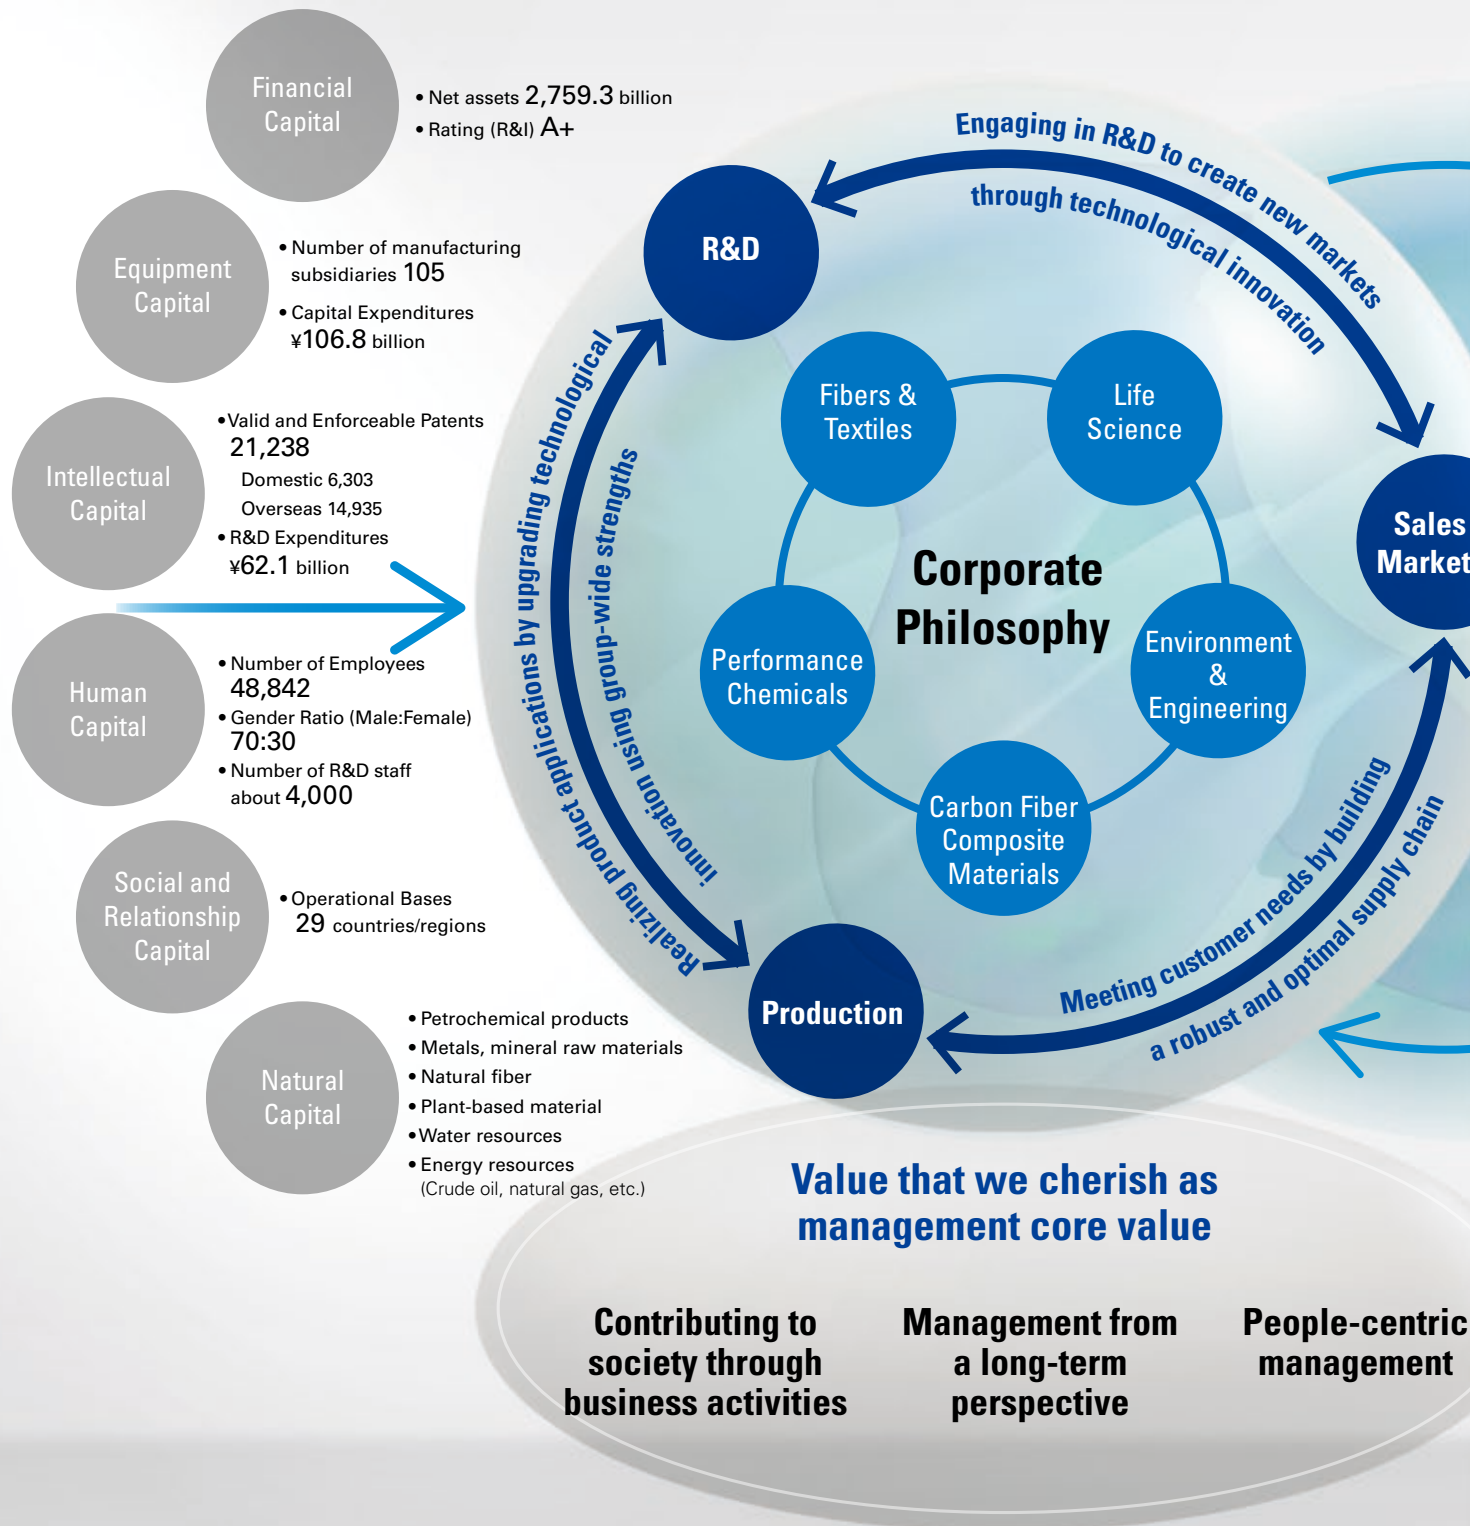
Financial Capital

• Net assets 2,759.3 billion
• Rating (R&I) A+

Equipment Capital

• Number of manufacturing subsidiaries 105
• Capital Expenditures ¥106.8 billion

Intellectual Capital

• Valid and Enforceable Patents 21,238
Domestic 6,303
Overseas 14,935
• R&D Expenditures ¥62.1 billion

Human Capital

• Number of Employees 48,842
• Gender Ratio (Male:Female) 70:30
• Number of R&D staff about 4,000

Social and Relationship Capital

• Operational Bases 29 countries/regions

Natural Capital

• Petrochemical products
• Metals, mineral raw materials
• Natural fiber
• Plant-based material
• Water resources
• Energy resources (Crude oil, natural gas, etc.)

Engaging in R&D to create new markets through technological innovation

R&D

Sales Market

Realizing product applications by upgrading technological innovation using group-wide strengths

Fibers & Textiles

Life Science

Corporate Philosophy

Performance Chemicals

Environment & Engineering

Carbon Fiber Composite Materials

Production

Meeting customer needs by building a robust and optimal supply chain

Value that we cherish as management core value

Contributing to society through business activities

Management from a long-term perspective

People-centric management